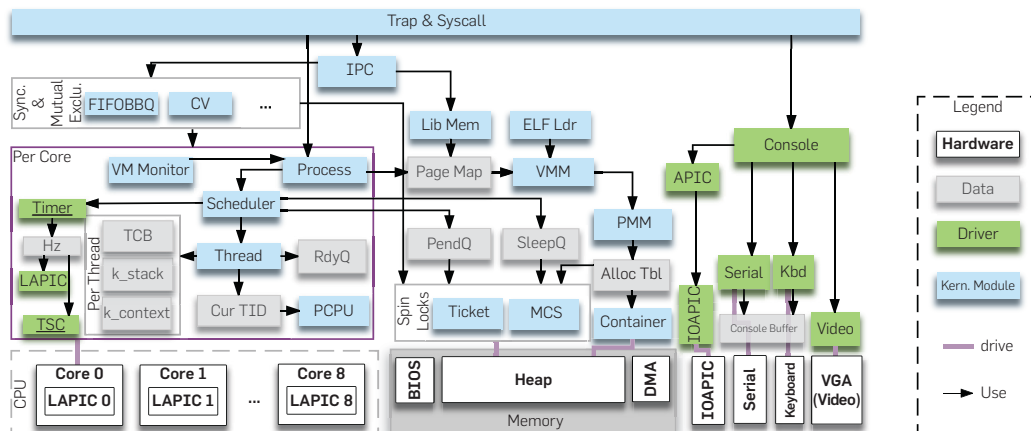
Trap & Syscall

IPC

Sync. & Mutual Exclu.

FIFOBBQ

CV

...

Lib Mem

ELF Ldr

Per Core

VM Monitor

Process

Page Map

VMM

Console

APIC

Scheduler

Timer

Hz

LAPIC

TSC

Per Thread

TCB

k_stack

k_context

Thread

RdyQ

Cur TID

PCPU

PendQ

SleepQ

PMM

Alloc Tbl

Spin Locks

Ticket

MCS

Container

IOAPIC

Serial

Kbd

Console Buffer

Video

CPU

Core 0

LAPIC 0

Core 1

LAPIC 1

...

Core 8

LAPIC 8

BIOS

Heap

DMA

Memory

IOAPIC

Serial

Keyboard

VGA (Video)

Legend

Hardware

Data

Driver

Kern. Module

drive

Use